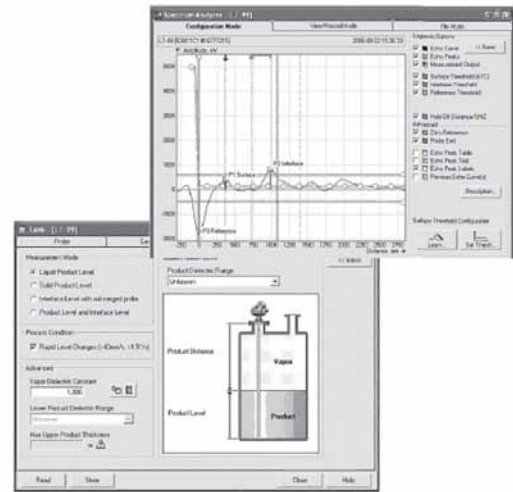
Spectrum Analyzer - [LT-99]

Configuration Mode | View/Record Mode | File Mode

LT-99 [0301C1 8127725] 2006-09-22 15:35:23

P Amplitude, mV

P1 Surface

P2 Interface

P3 Reference

Distance, mm

Spectrum Options
Echo Curve
Echo Peaks
Measurement Output
Surface Threshold
Interface Threshold
Reference Threshold
Hold Off Distance/UNZ
Advanced
Zero Reference
Probe End
Echo Peak Table
Echo Peak Text
Echo Peak Labels
Previous Echo Curve(s)
Description...
Reset

Surface Threshold Configuration
Learn...
Set Thresh...

Tank - [LT-99]

Probe

Measurement Mode
Liquid Product Level
Solid Product Level
Interface Level with submerged probe
Product Level and Interface Level

Process Condition
Rapid Level Changes (>40mm/s, >1.5"/s)

Advanced
Vapor Dielectric Constant
1.000
Lower Product Dielectric Range
Unknown
Max Upper Product Thickness

Product Dielectric Range
Unknown

Product Distance
Product Level
Vapor
Product

Read
Store
Close
Help